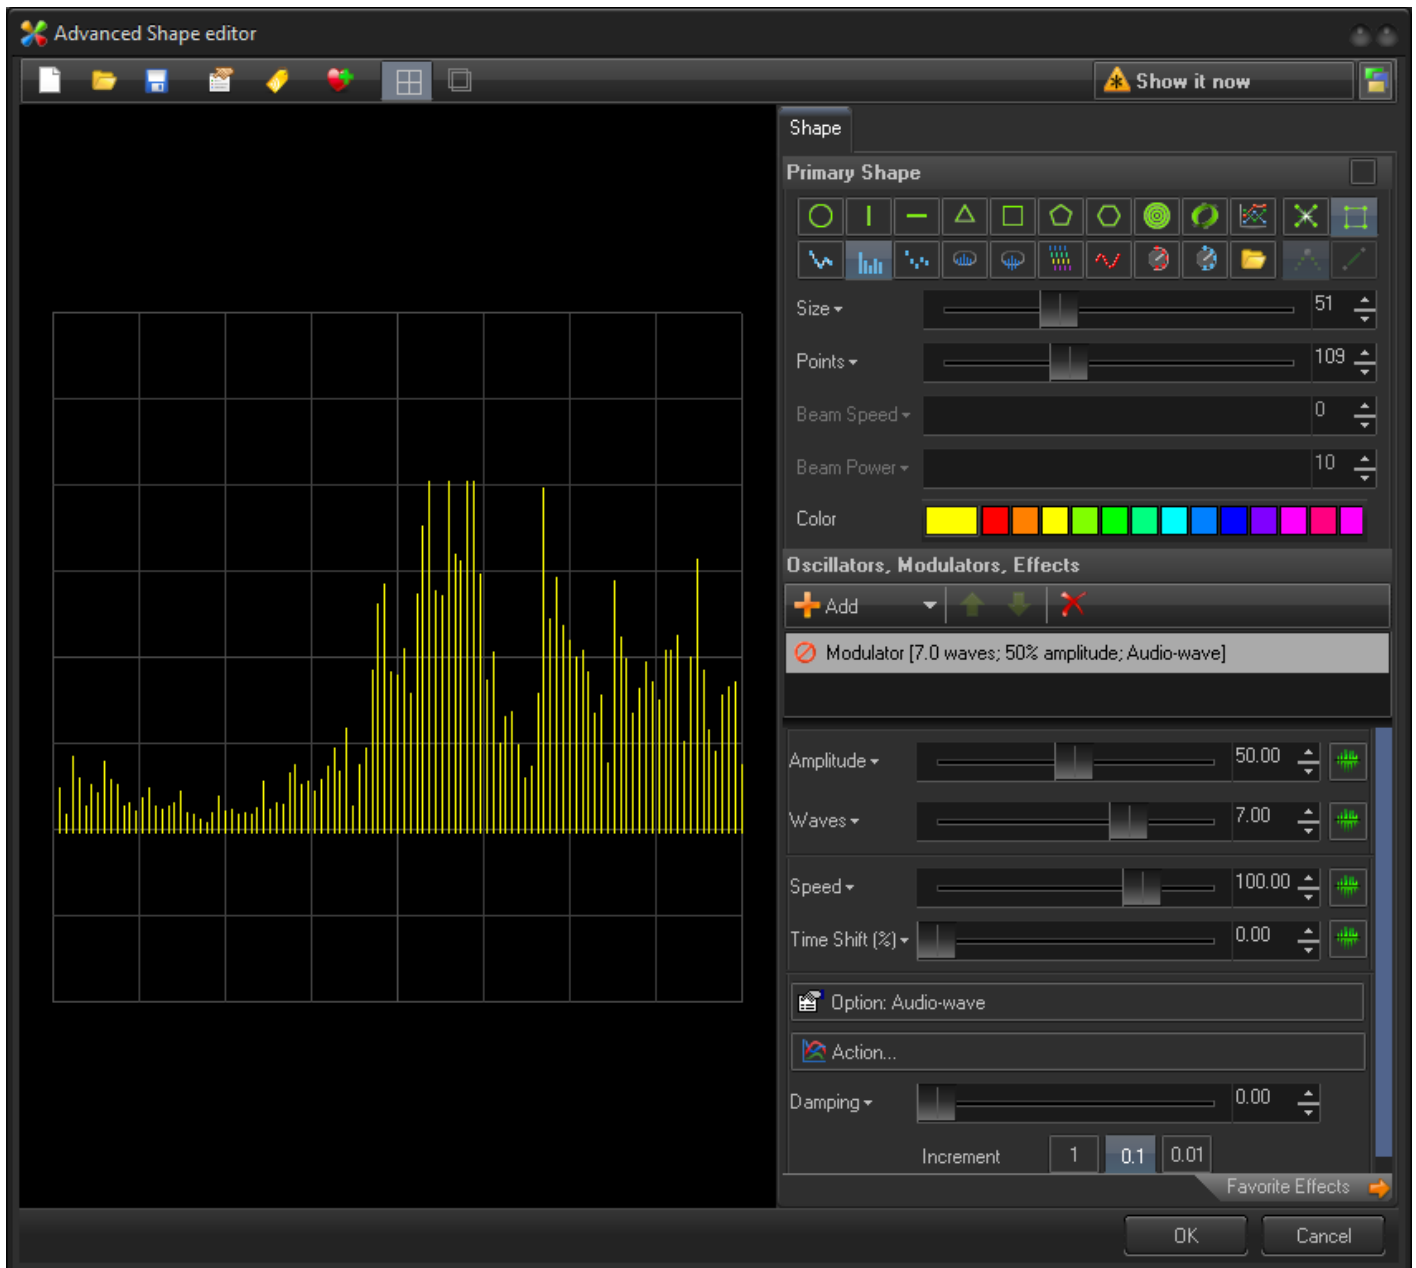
Advanced Shape editor

Show it now

Shape

Primary Shape

Size 51

Points 109

Beam Speed 0

Beam Power 10

Color

Oscillators, Modulators, Effects

Add

Modulator [7.0 waves; 50% amplitude; Audio-wave]

Amplitude 50.00

Waves 7.00

Speed 100.00

Time Shift (%) 0.00

Option: Audio-wave

Action...

Damping 0.00

Increment 1 0.1 0.01

Favorite Effects

OK Cancel